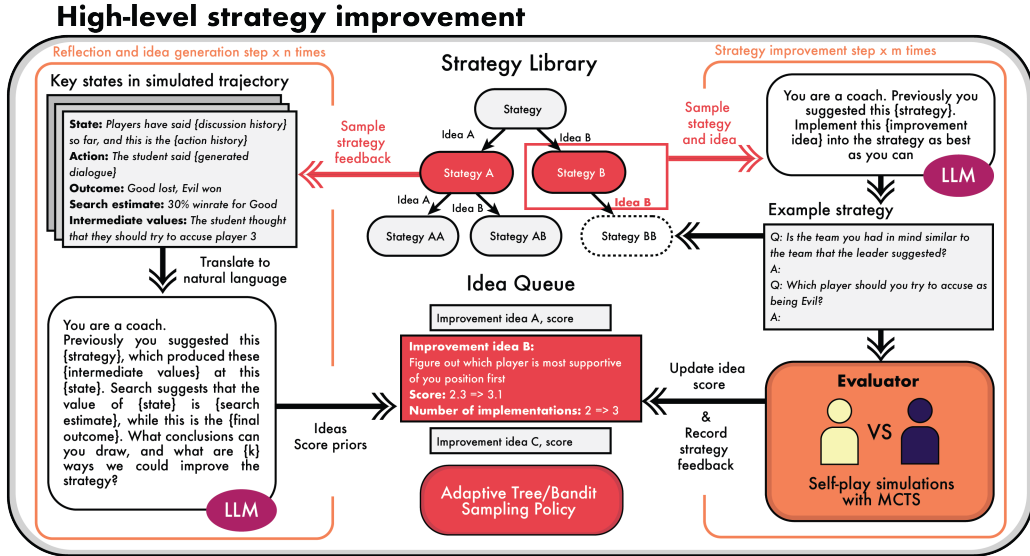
High-level strategy improvement

Reflection and idea generation step x n times

Key states in simulated trajectory

**State:** *Players have said {discussion history} so far, and this is the {action history}*
**Action:** *The student said {generated dialogue}*
**Outcome:** Good lost, Evil won
**Search estimate:** 30% winrate for Good
**Intermediate values:** *The student thought that they should try to accuse player 3*

Translate to natural language

You are a coach. Previously you suggested this {strategy}, which produced these {intermediate values} at this {state}. Search suggests that the value of {state} is {search estimate}, while this is the {final outcome}. What conclusions can you draw, and what are {k} ways we could improve the strategy?

LLM

Sample strategy feedback

Strategy Library

Stategy

Idea A

Idea B

Stategy A

Stategy B

Idea A

Idea B

Idea B

Stategy AA

Stategy AB

Stategy BB

Idea Queue

Improvement idea A, score

**Improvement idea B:**
Figure out which player is most supportive of you position first
**Score:** 2.3 => 3.1
**Number of implementations:** 2 => 3

Improvement idea C, score

Ideas
Score priors

Adaptive Tree/Bandit Sampling Policy

Strategy improvement step x m times

Sample strategy and idea

You are a coach. Previously you suggested this {strategy}. Implement this {improvement idea} into the strategy as best as you can

LLM

Example strategy

Q: *Is the team you had in mind similar to the team that the leader suggested?*
A:
Q: *Which player should you try to accuse as being Evil?*
A:

Update idea score

&
Record strategy feedback

Evaluator

VS

Self-play simulations with MCTS